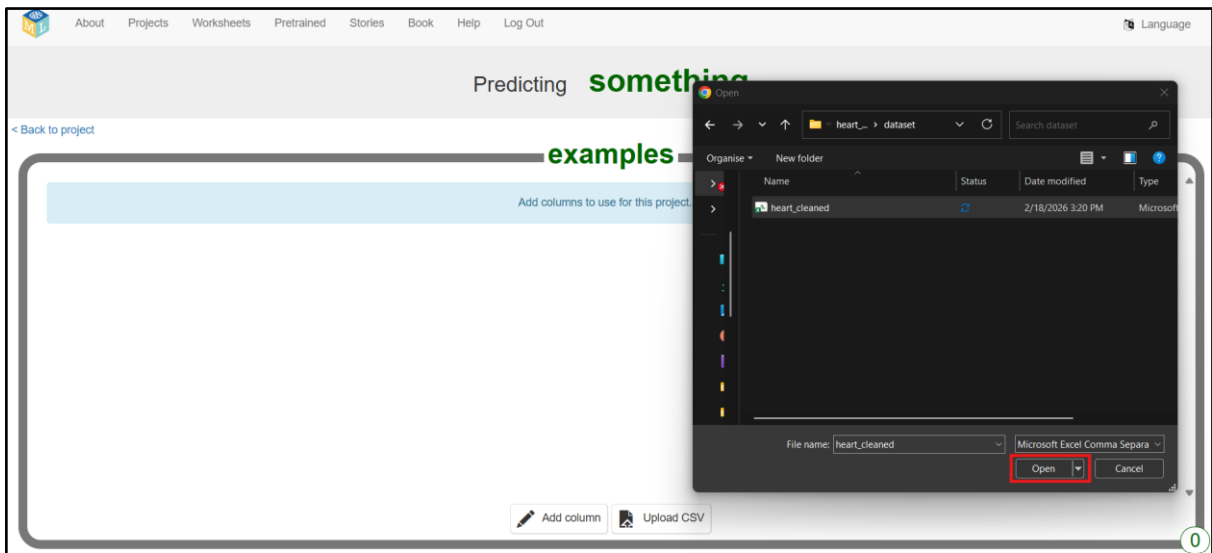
About Projects Worksheets Pretrained Stories Book Help Log Out

Language

Predicting something

< Back to project

examples

Add columns to use for this project.

Add column Upload CSV

0

Open

heart_... › dataset

Search dataset

Organise ▾ New folder

| Name | Status | Date modified | Type |
|---|---|---|---|
| heart_cleaned | | 2/18/2026 3:20 PM | Microsoft |

File name: heart_cleaned

Microsoft Excel Comma Separa

Open

Cancel